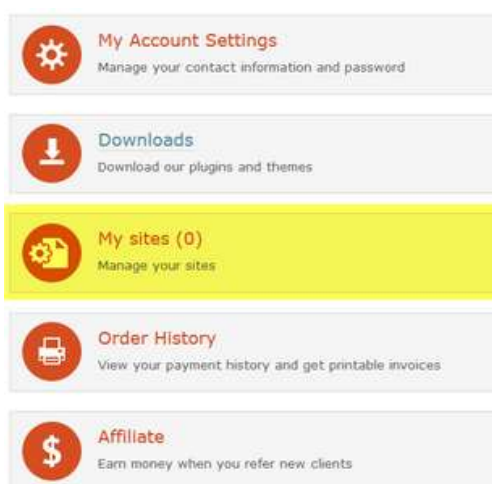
My Account Settings
Manage your contact information and password

Downloads
Download our plugins and themes

My sites (0)
Manage your sites

Order History
View your payment history and get printable invoices

$

Affiliate
Earn money when you refer new clients